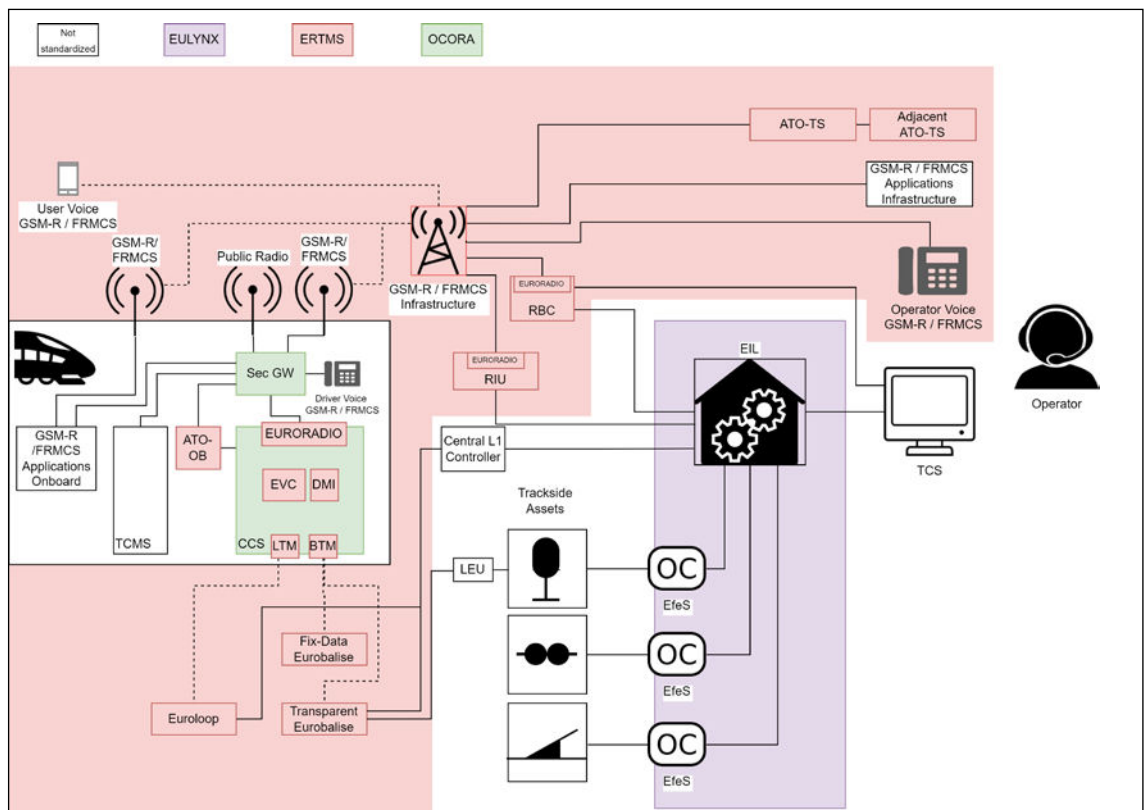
Not standardized

EULYNX

ERTMS

OCORA

ATO-TS

Adjacent ATO-TS

GSM-R / FRMCS Applications Infrastructure

User Voice GSM-R / FRMCS

GSM-R/ FRMCS

Public Radio

GSM-R/ FRMCS

GSM-R / FRMCS Infrastructure

EURORADIO

RBC

Operator Voice GSM-R / FRMCS

Operator

Sec GW

Driver Voice GSM-R / FRMCS

EURORADIO

RIU

EIL

GSM-R /FRMCS Applications Onboard

TCMS

ATO-OB

EURORADIO

EVC

DMI

CCS

LTM

BTM

Central L1 Controller

TCS

Trackside Assets

LEU

OC

EfeS

OC

EfeS

OC

EfeS

Fix-Data Eurobalise

Euroloop

Transparent Eurobalise